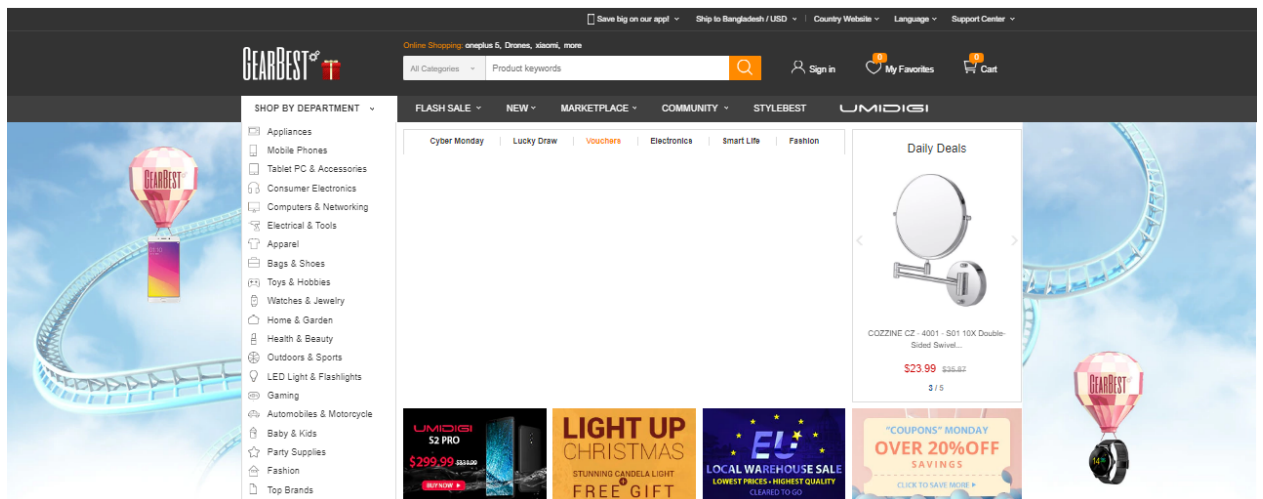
Save big on our app! Ship to Bangladesh / USD Country Website Language Support Center

GEARBEST

Online Shopping: oneplus 5, Drones, xiaomi, more

All Categories Product keywords

Sign in 0 My Favorites 0 Cart

SHOP BY DEPARTMENT

FLASH SALE NEW MARKETPLACE COMMUNITY STYLEBEST UMIDIGI

Appliances
Mobile Phones
Tablet PC & Accessories
Consumer Electronics
Computers & Networking
Electrical & Tools
Apparel
Bags & Shoes
Toys & Hobbies
Watches & Jewelry
Home & Garden
Health & Beauty
Outdoors & Sports
LED Light & Flashlights
Gaming
Automobiles & Motorcycle
Baby & Kids
Party Supplies
Fashion
Top Brands

Cyber Monday Lucky Draw Vouchers Electronics Smart Life Fashion

Daily Deals

COZZINE CZ - 4001 - S01 10X Double-Sided Swivel...

$23.99 $35.87

3 / 5

UMIDIGI S2 PRO $299.99 $339.99 BUY NOW

LIGHT UP CHRISTMAS STUNNING CANDELA LIGHT FREE GIFT

EU LOCAL WAREHOUSE SALE LOWEST PRICES • HIGHEST QUALITY CLEARED TO GO

"COUPONS" MONDAY OVER 20%OFF SAVINGS CLICK TO SAVE MORE

GEARBEST

GEARBEST